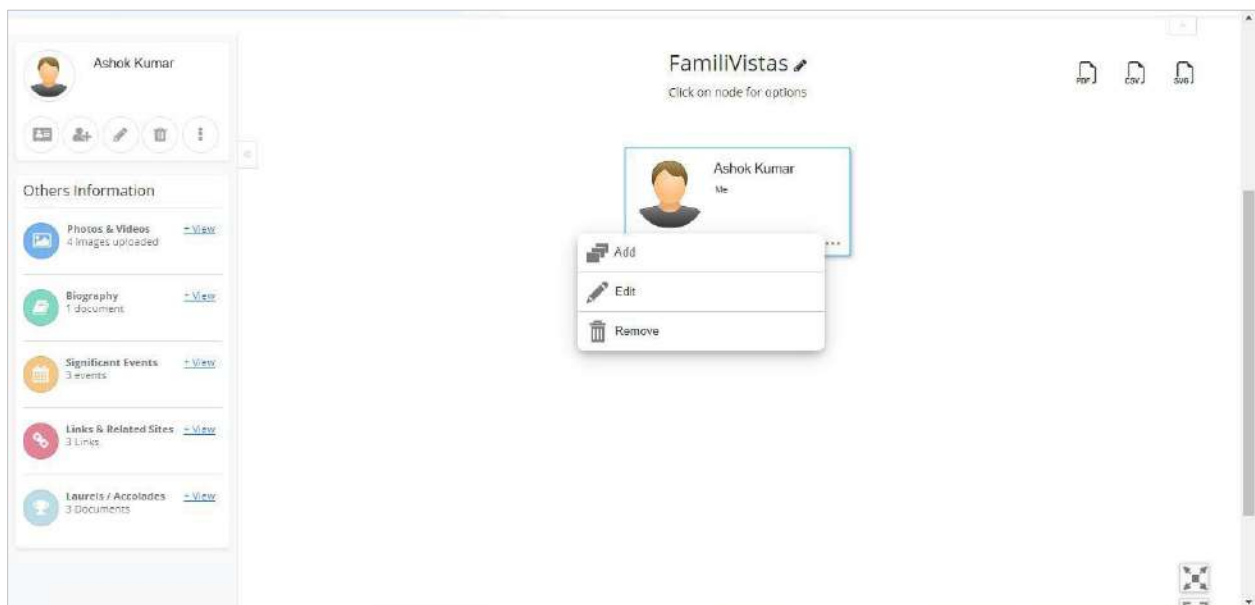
Ashok Kumar

Others Information

Photos & Videos
4 images uploaded
+ View

Biography
1 document
+ View

Significant Events
3 events
+ View

Links & Related Sites
3 Links
+ View

Laurels / Accolades
3 Documents
+ View

FamiliVistas

Click on node for options

PDF CSV SVG

Ashok Kumar
Me

Add

Edit

Remove